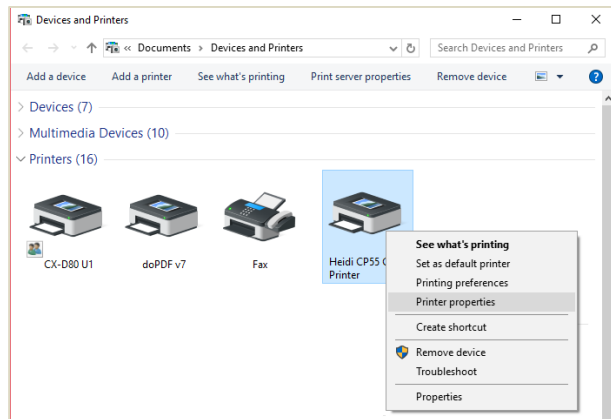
Devices and Printers

« Documents › Devices and Printers

Search Devices and Printers

Add a device Add a printer See what's printing Print server properties Remove device

Devices (7)

Multimedia Devices (10)

Printers (16)

CX-D80 U1

doPDF v7

Fax

Heidi CP55 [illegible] Printer

See what's printing
Set as default printer
Printing preferences
Printer properties
Create shortcut
Remove device
Troubleshoot
Properties